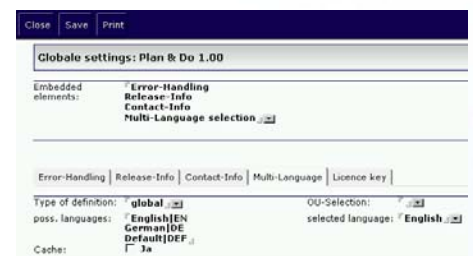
Close Save Print

Globale settings: Plan & Do 1.00

Embedded elements:
Error-Handling
Release-Info
Contact-Info
Multi-Language selection

Error-Handling | Release-Info | Contact-Info | Multi-Language | Licence key

Type of definition: global

OU-Selection:

poss. languages:
English|EN
German|DE
Default|DEF

selected language: English

Cache: Ja